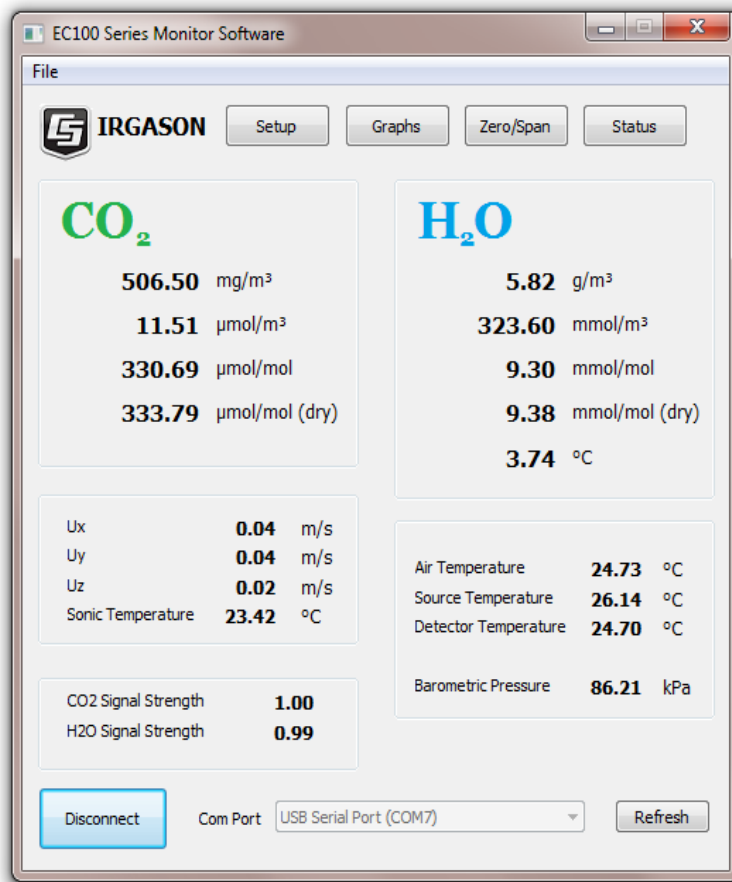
EC100 Series Monitor Software

File

IRGASON

Setup Graphs Zero/Span Status

$CO_2$

506.50 mg/m³

11.51 μmol/m³

330.69 μmol/mol

333.79 μmol/mol (dry)

$H_2O$

5.82 g/m³

323.60 mmol/m³

9.30 mmol/mol

9.38 mmol/mol (dry)

3.74 °C

Ux 0.04 m/s

Uy 0.04 m/s

Uz 0.02 m/s

Sonic Temperature 23.42 °C

Air Temperature 24.73 °C

Source Temperature 26.14 °C

Detector Temperature 24.70 °C

Barometric Pressure 86.21 kPa

CO2 Signal Strength 1.00

H2O Signal Strength 0.99

Disconnect Com Port USB Serial Port (COM7) Refresh